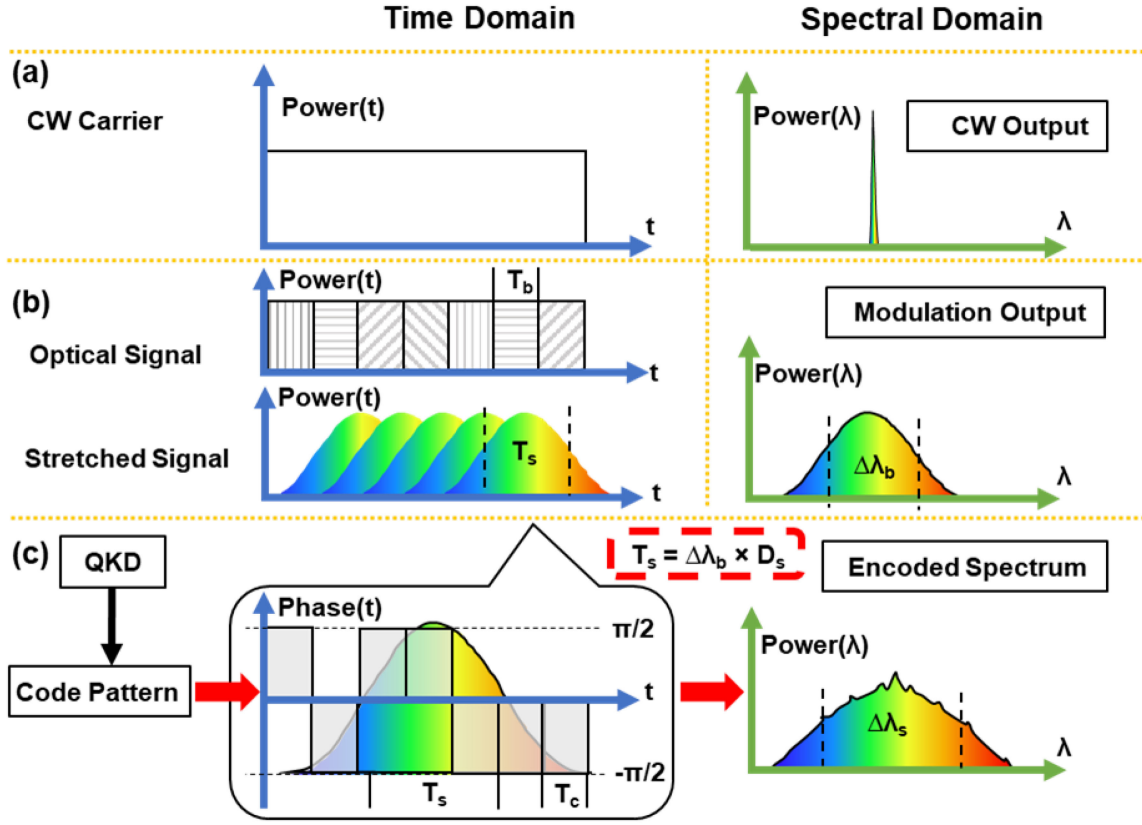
Time Domain

Spectral Domain

(a)

CW Carrier

Power(t)

t

Power(λ)

CW Output

λ

(b)

Power(t)

$T_b$

Optical Signal

t

Modulation Output

Power(t)

Power(λ)

Stretched Signal

$T_s$

t

$\Delta\lambda_b$

λ

(c)

QKD

$T_s = \Delta\lambda_b \times D_s$

Encoded Spectrum

Code Pattern

Phase(t)

π/2

t

-π/2

$T_s$

$T_c$

Power(λ)

$\Delta\lambda_s$

λ